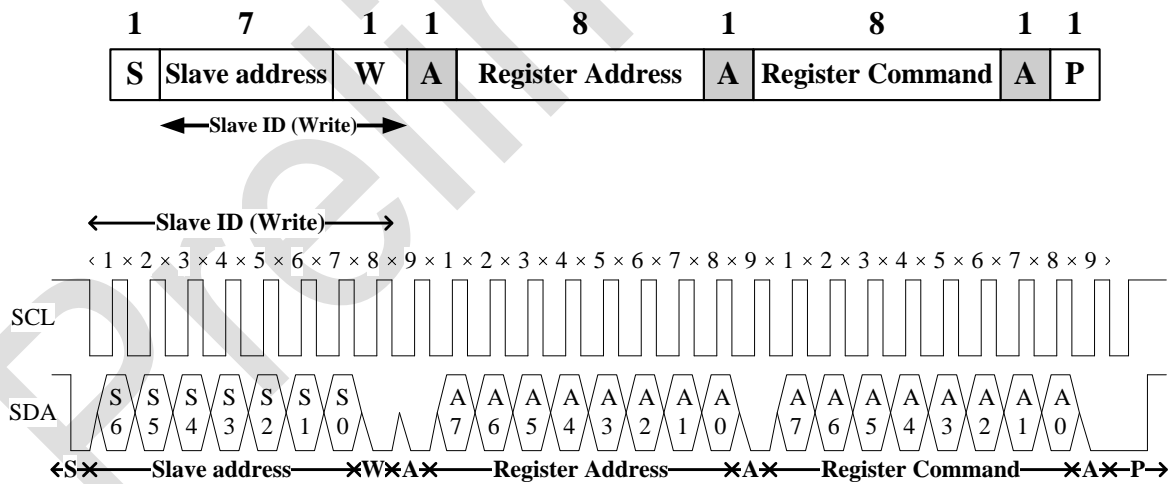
| 1 | 7 | 1 | 1 | 8 | 1 | 8 | 1 | 1 |
|---|---|---|---|---|---|---|---|---|
| S | Slave address | W | A | Register Address | A | Register Command | A | P |

Slave ID (Write)

Slave ID (Write)

1 2 3 4 5 6 7 8 9 1 2 3 4 5 6 7 8 9 1 2 3 4 5 6 7 8 9

SCL

SDA

S6 S5 S4 S3 S2 S1 S0 A7 A6 A5 A4 A3 A2 A1 A0 A7 A6 A5 A4 A3 A2 A1 A0

S Slave address W A Register Address A Register Command A P